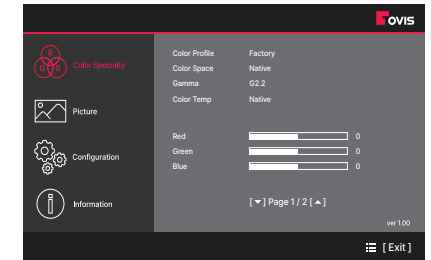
OVIS

R G B Color Specialty

Picture

Configuration

Information

| Color Profile | Factory |
|---|---|
| Color Space | Native |
| Gamma | G2.2 |
| Color Temp | Native |

Red 0
Green 0
Blue 0

[ ▼ ] Page 1 / 2 [ ▲ ]

ver 1.00

[ Exit ]